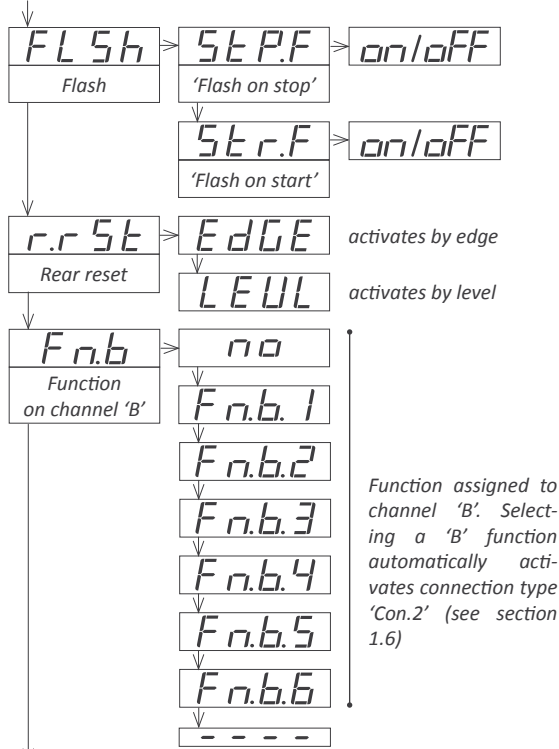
FLSh
Flash

StP.F
'Flash on stop'

on/oFF

Str.F
'Flash on start'

on/oFF

r.rSt
Rear reset

EdGE
activates by edge

LEUL
activates by level

Fn.b
Function on channel 'B'

no

Fn.b.1

Fn.b.2

Fn.b.3

Fn.b.4

Fn.b.5

Fn.b.6

- - - -

Function assigned to channel 'B'. Selecting a 'B' function automatically activates connection type 'Con.2' (see section 1.6)